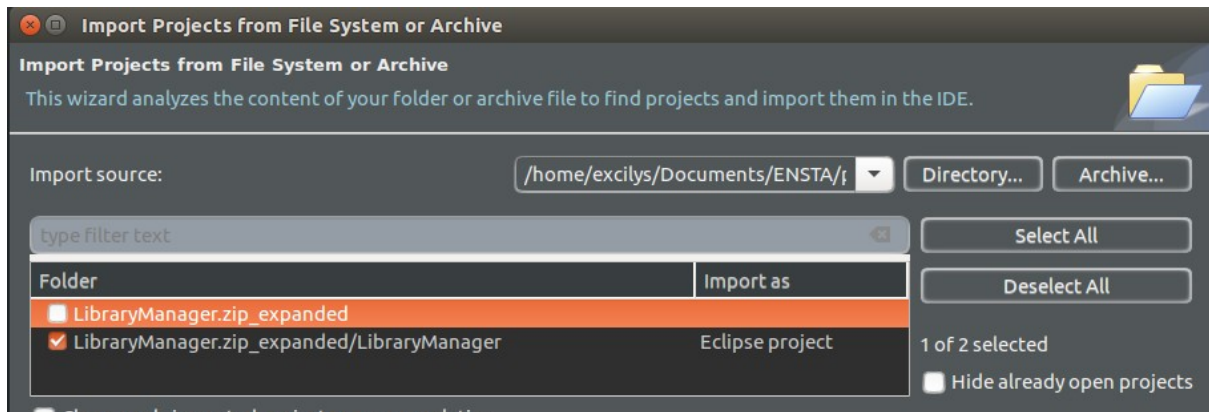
Import Projects from File System or Archive

Import Projects from File System or Archive

This wizard analyzes the content of your folder or archive file to find projects and import them in the IDE.

Import source: /home/excilys/Documents/ENSTA/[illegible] Directory... Archive...

type filter text

Select All

| Folder | Import as |
|---|---|
| LibraryManager.zip_expanded | |
| LibraryManager.zip_expanded/LibraryManager | Eclipse project |

Deselect All

1 of 2 selected

Hide already open projects